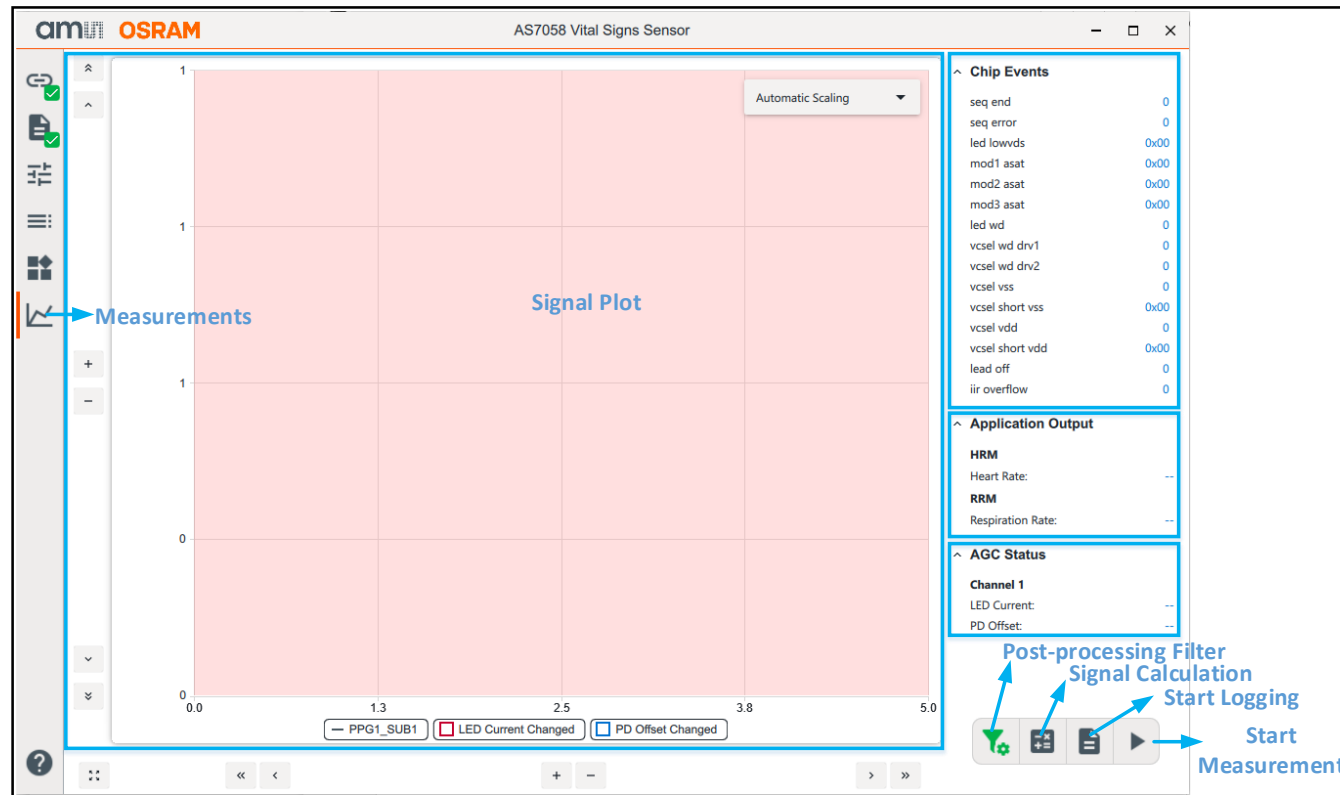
ams OSRAM

AS7058 Vital Signs Sensor

Measurements

Automatic Scaling

Signal Plot

1
1
1
0
0

0.0 1.3 2.5 3.8 5.0

PPG1_SUB1 LED Current Changed PD Offset Changed

Chip Events

| seq end | 0 |
|---|---|
| seq error | 0 |
| led lowvds | 0x00 |
| mod1 asat | 0x00 |
| mod2 asat | 0x00 |
| mod3 asat | 0x00 |
| led wd | 0 |
| vcsel wd drv1 | 0 |
| vcsel wd drv2 | 0 |
| vcsel vss | 0 |
| vcsel short vss | 0x00 |
| vcsel vdd | 0 |
| vcsel short vdd | 0x00 |
| lead off | 0 |
| iir overflow | 0 |

Application Output

HRM
Heart Rate: --
RRM
Respiration Rate: --

AGC Status

Channel 1
LED Current: --
PD Offset: --

Post-processing Filter
Signal Calculation
Start Logging
Start Measurement

+ −
« ‹
+ −
› »